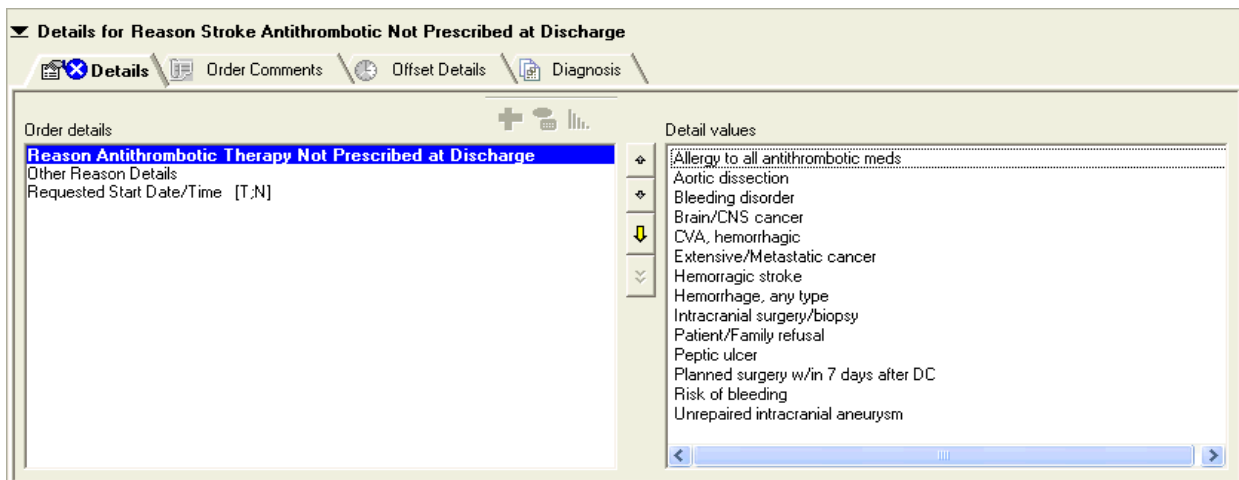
Details for Reason Stroke Antithrombotic Not Prescribed at Discharge

Details | Order Comments | Offset Details | Diagnosis

Order details

Reason Antithrombotic Therapy Not Prescribed at Discharge
Other Reason Details
Requested Start Date/Time [T;N]

Detail values

Allergy to all antithrombotic meds
Aortic dissection
Bleeding disorder
Brain/CNS cancer
CVA, hemorrhagic
Extensive/Metastatic cancer
Hemorragic stroke
Hemorrhage, any type
Intracranial surgery/biopsy
Patient/Family refusal
Peptic ulcer
Planned surgery w/in 7 days after DC
Risk of bleeding
Unrepaired intracranial aneurysm